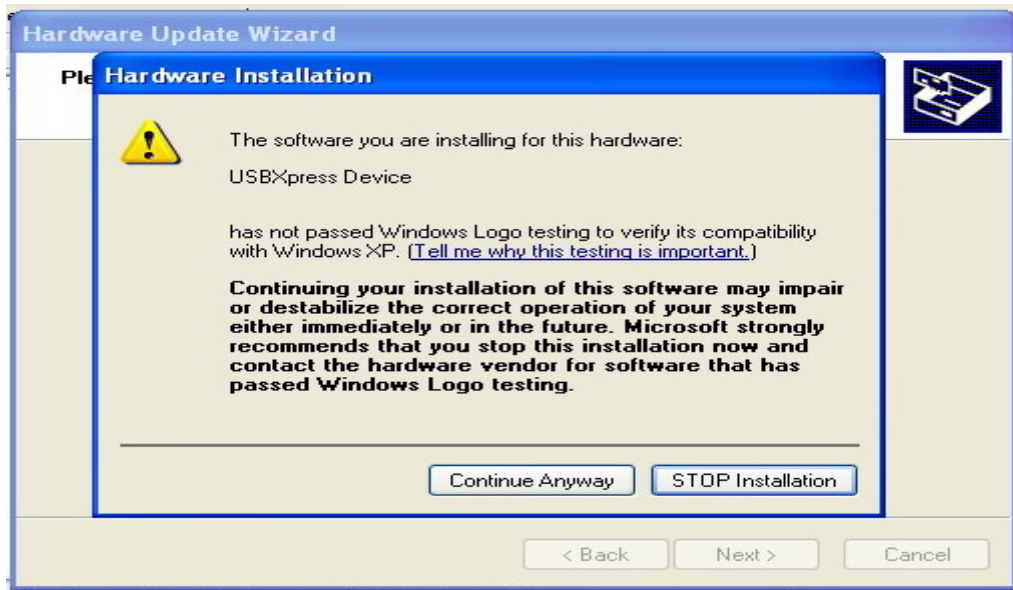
Hardware Update Wizard

Ple

Hardware Installation

The software you are installing for this hardware:

USBXpress Device

has not passed Windows Logo testing to verify its compatibility with Windows XP. (Tell me why this testing is important.)

Continuing your installation of this software may impair or destabilize the correct operation of your system either immediately or in the future. Microsoft strongly recommends that you stop this installation now and contact the hardware vendor for software that has passed Windows Logo testing.

Continue Anyway

STOP Installation

< Back

Next >

Cancel